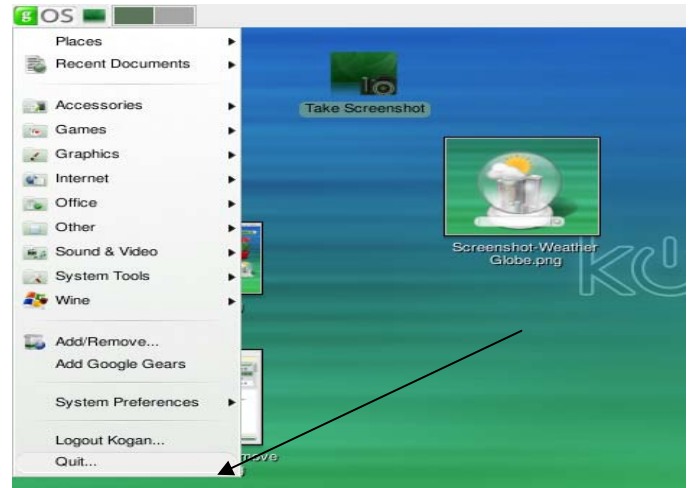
g OS

Places
Recent Documents

Accessories
Games
Graphics
Internet
Office
Other
Sound & Video
System Tools
Wine

Add/Remove...
Add Google Gears

System Preferences

Logout Kogan...
Quit...

Take Screenshot

Screenshot-Weather Globe.png

move